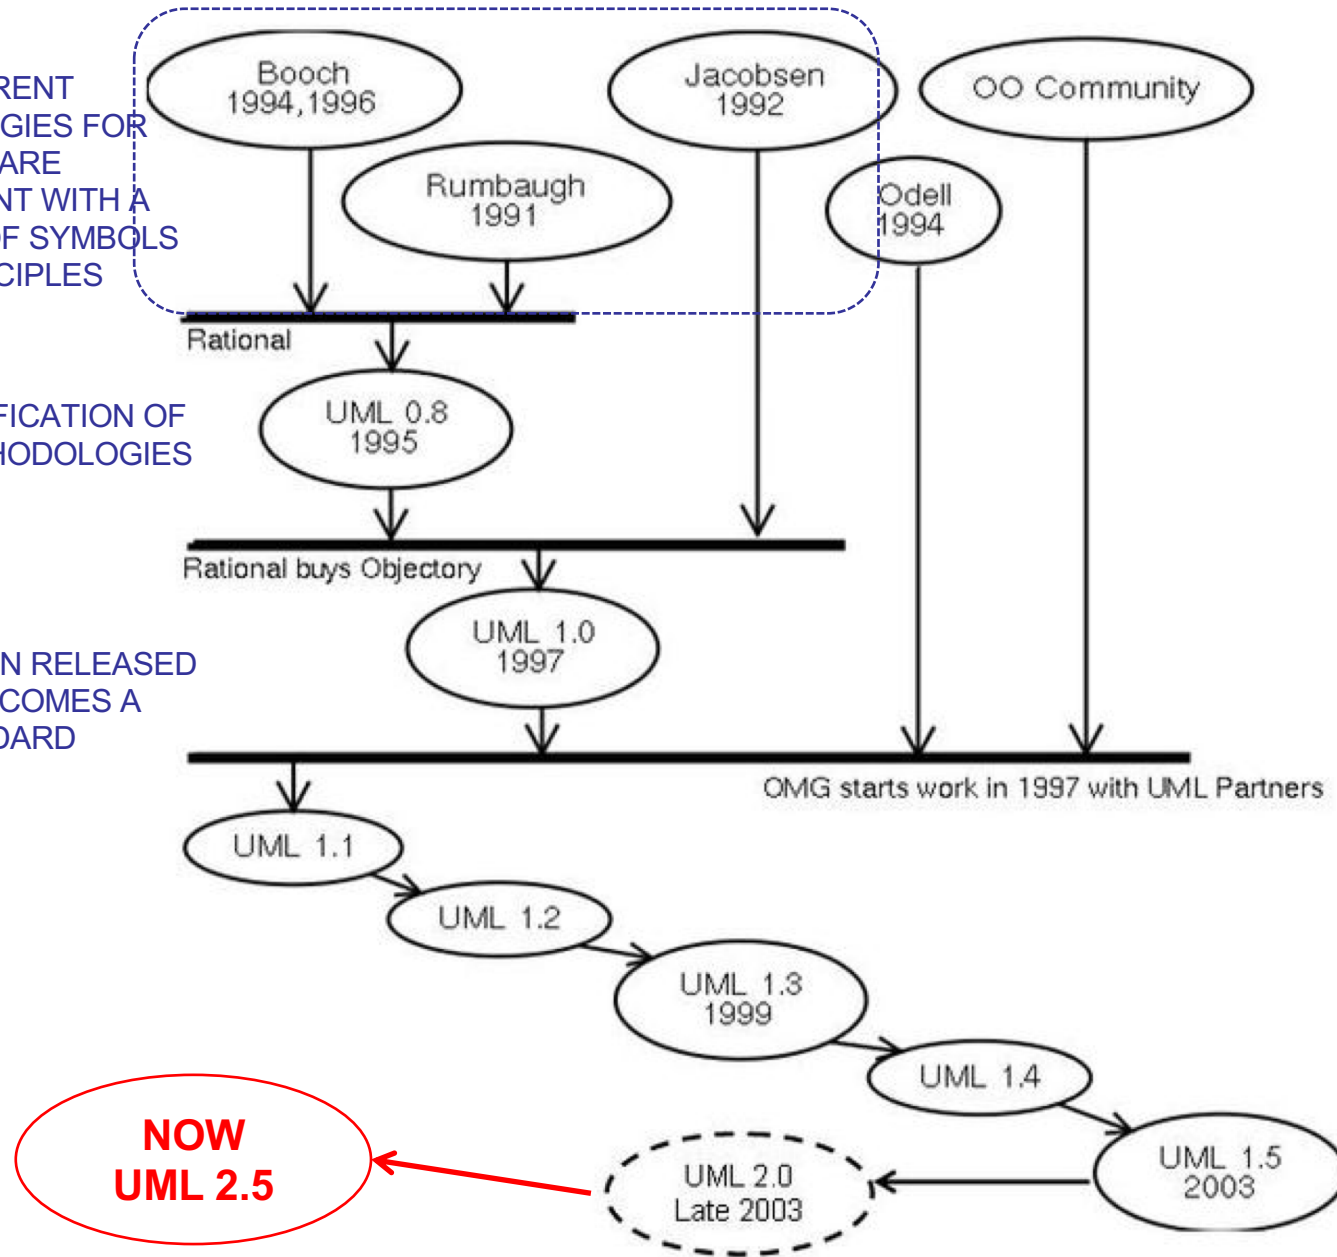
RENT
GIES FOR
ARE
NT WITH A
F SYMBOLS
CIPLES

Booch
1994,1996

Jacobsen
1992

OO Community

Rumbaugh
1991

Odell
1994

Rational

FICATION OF
HODOLOGIES

UML 0.8
1995

Rational buys Objectory

N RELEASED
COMES A
DARD

UML 1.0
1997

OMG starts work in 1997 with UML Partners

UML 1.1

UML 1.2

UML 1.3
1999

UML 1.4

NOW
UML 2.5

UML 2.0
Late 2003

UML 1.5
2003